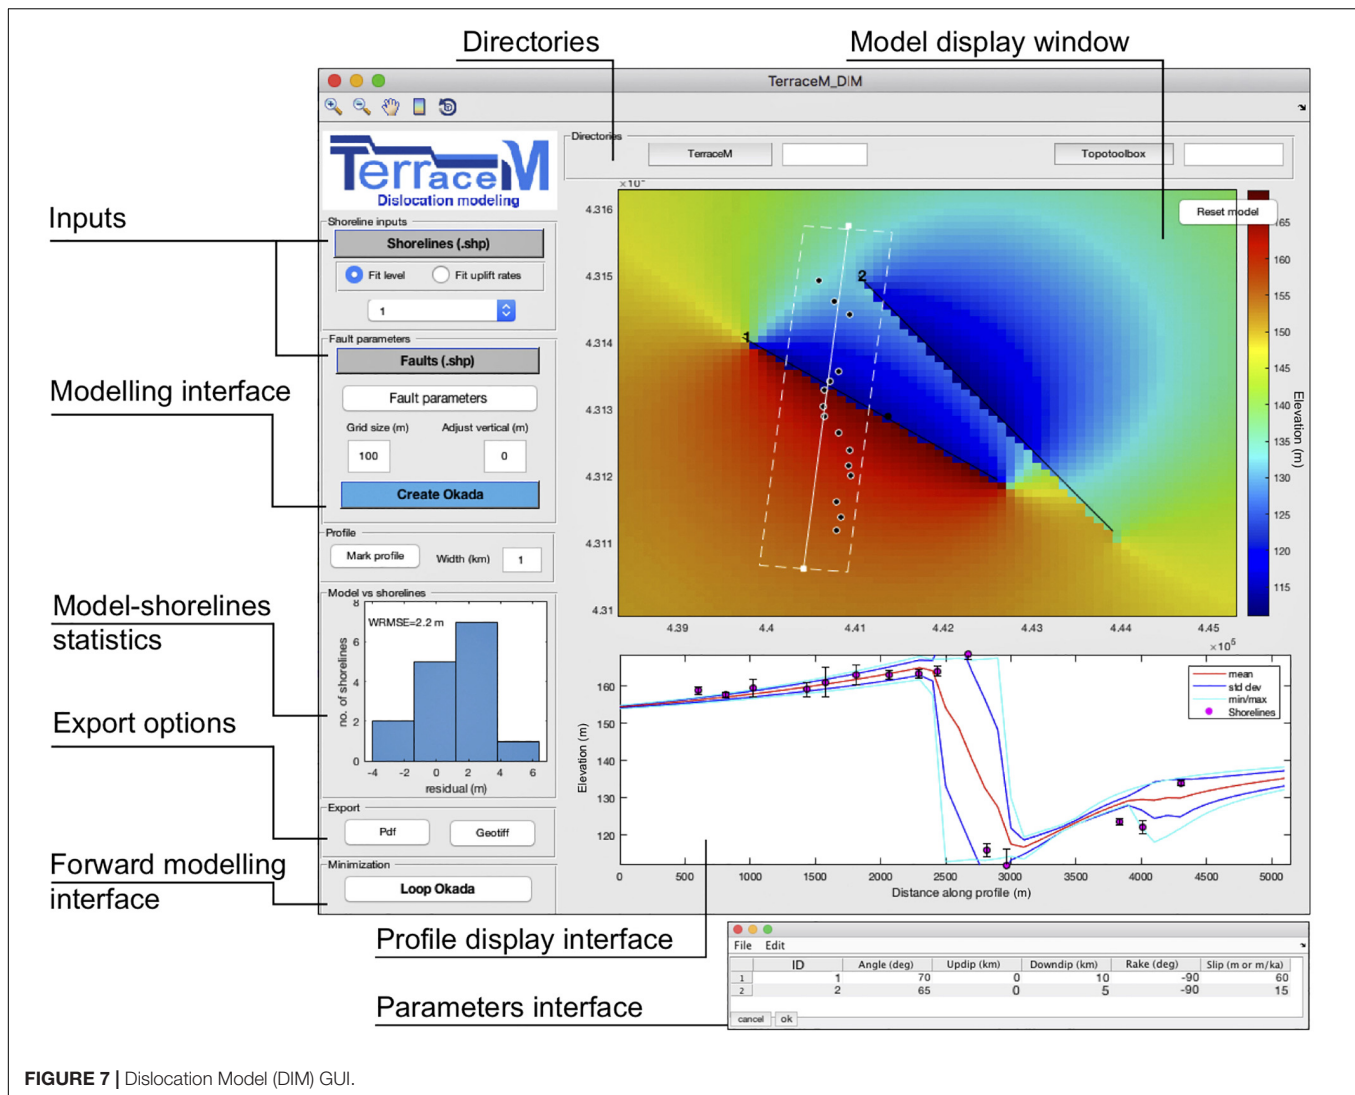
Directories

Model display window

TerraceM_DIM

TerraceM
Dislocation modeling

Inputs

Shoreline inputs

Shorelines (.shp)

Fit level

Fit uplift rates

1

Fault parameters

Faults (.shp)

Modelling interface

Fault parameters

Grid size (m)

Adjust vertical (m)

100

0

Create Okada

Profile

Mark profile

Width (km)

1

Model vs shorelines

WRMSE=2.2 m

no. of shorelines

residual (m)

Model-shorelines statistics

Export options

Export

Pdf

Geotiff

Forward modelling interface

Minimization

Loop Okada

Directories

TerraceM

Topotoolbox

Reset model

$\times10^6$

4.316
4.315
4.314
4.313
4.312
4.311
4.31

4.39
4.4
4.41
4.42
4.43
4.44
4.45
$\times10^5$

1
2

165
160
155
150
145
140
135
130
125
120
115

Elevation (m)

mean
std dev
min/max
Shorelines

Elevation (m)

160
150
140
130
120

0
500
1000
1500
2000
2500
3000
3500
4000
4500
5000

Distance along profile (m)

Profile display interface

Parameters interface

File Edit

| | ID | Angle (deg) | Updip (km) | Downdip (km) | Rake (deg) | Slip (m or m/ka) |
|---|---|---|---|---|---|---|
| 1 | 1 | 70 | 0 | 10 | -90 | 60 |
| 2 | 2 | 65 | 0 | 5 | -90 | 15 |

cancel
ok

8
6
4
2
0

-4
-2
0
2
4
6

FIGURE 7 | Dislocation Model (DIM) GUI.